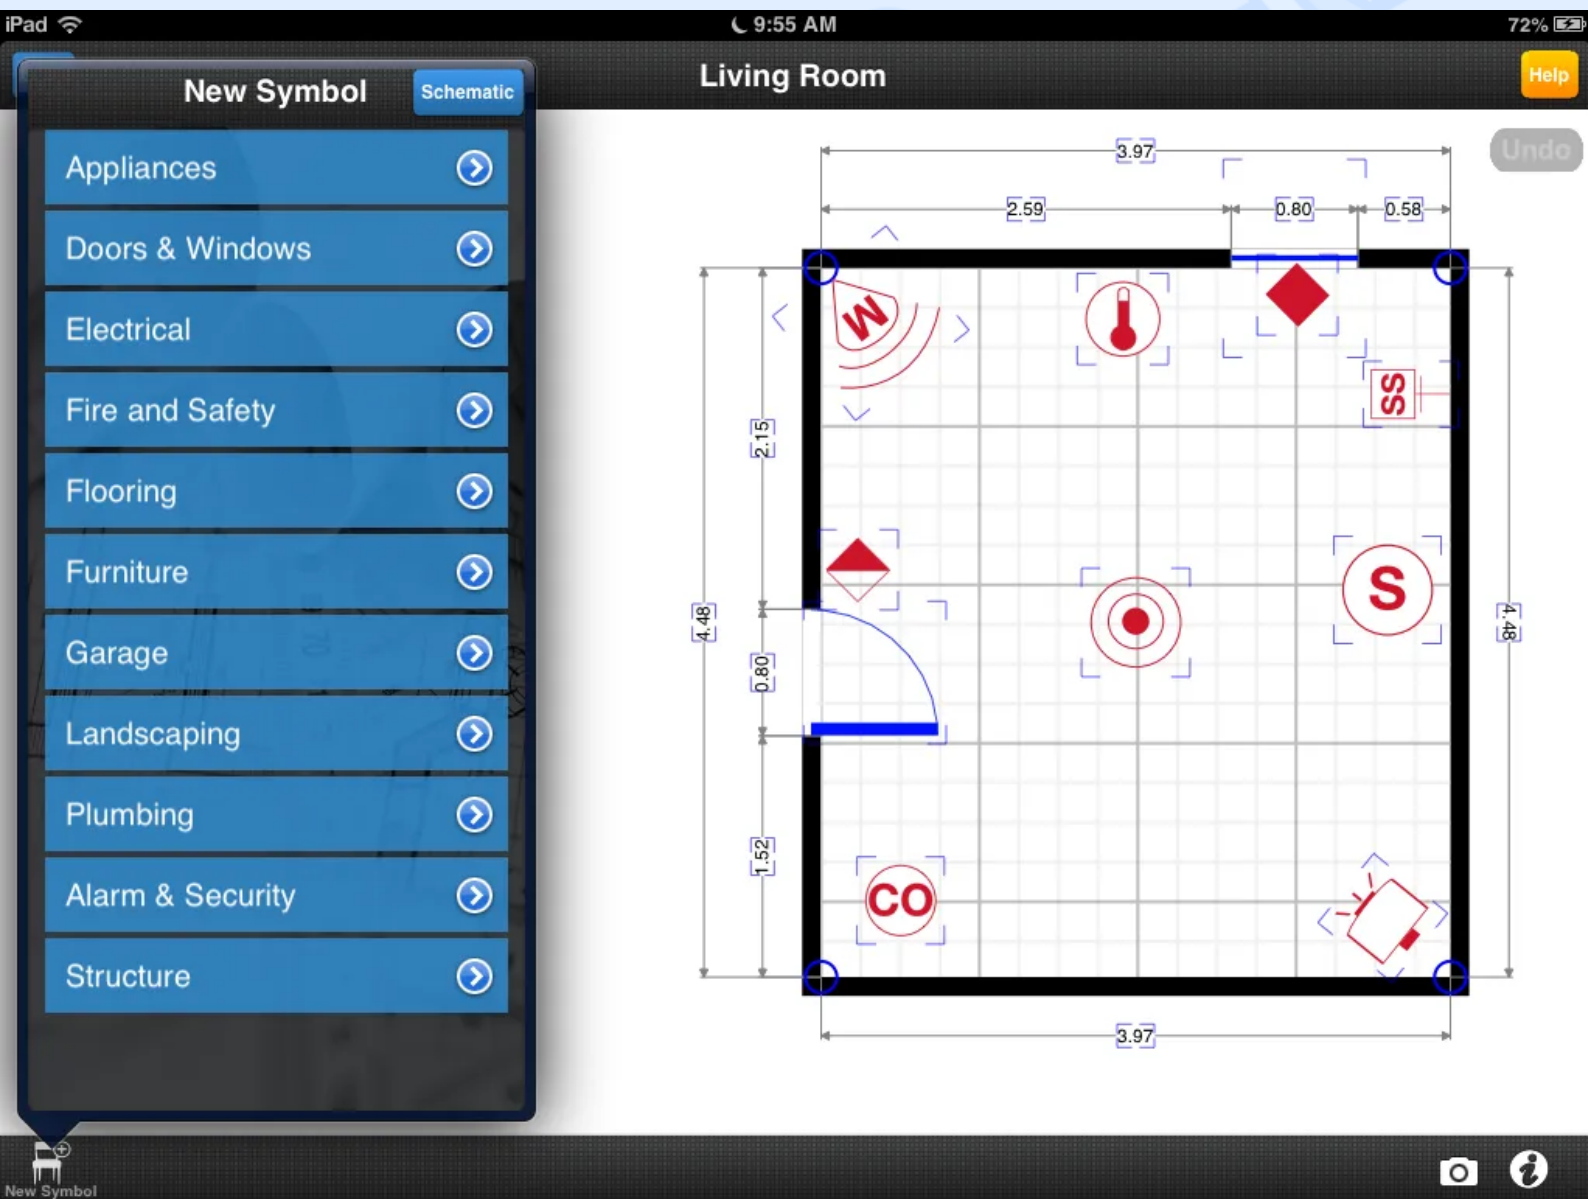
iPad 9:55 AM 72%

New Symbol Schematic

Living Room

Help

Undo

Appliances

Doors & Windows

Electrical

Fire and Safety

Flooring

Furniture

Garage

Landscaping

Plumbing

Alarm & Security

Structure

3.97

2.59

0.80

0.58

2.15

4.48

0.80

1.52

4.48

3.97

W

SS

S

CO

New Symbol